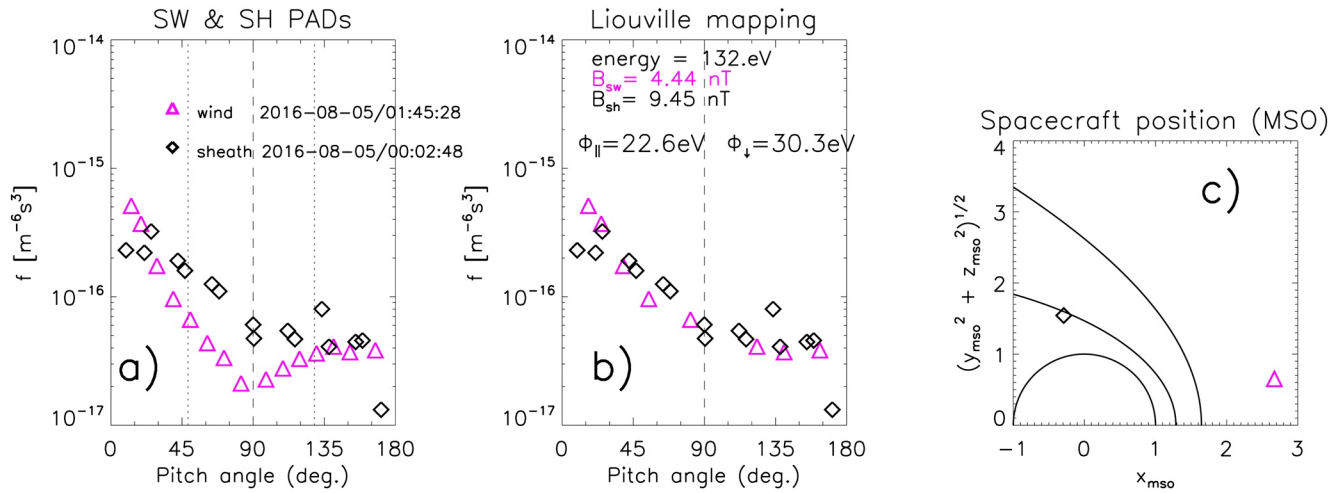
SW & SH PADs

wind 2016-08-05/01:45:28

sheath 2016-08-05/00:02:48

$10^{-14}$
$10^{-15}$
$10^{-16}$
$10^{-17}$

f $[m^{-6}s^{3}]$

a)

0 45 90 135 180

Pitch angle (deg.)

Liouville mapping

energy = 132.eV
$B_{sw}$= 4.44 nT
$B_{sh}$= 9.45 nT

$\Phi_{\parallel}$=22.6eV $\Phi_{\downarrow}$=30.3eV

$10^{-14}$
$10^{-15}$
$10^{-16}$
$10^{-17}$

f $[m^{-6}s^{3}]$

b)

0 45 90 135 180

Pitch angle (deg.)

Spacecraft position (MSO)

c)

$(y_{mso}^{2} + z_{mso}^{2})^{1/2}$

0 1 2 3 4

-1 0 1 2 3

$x_{mso}$